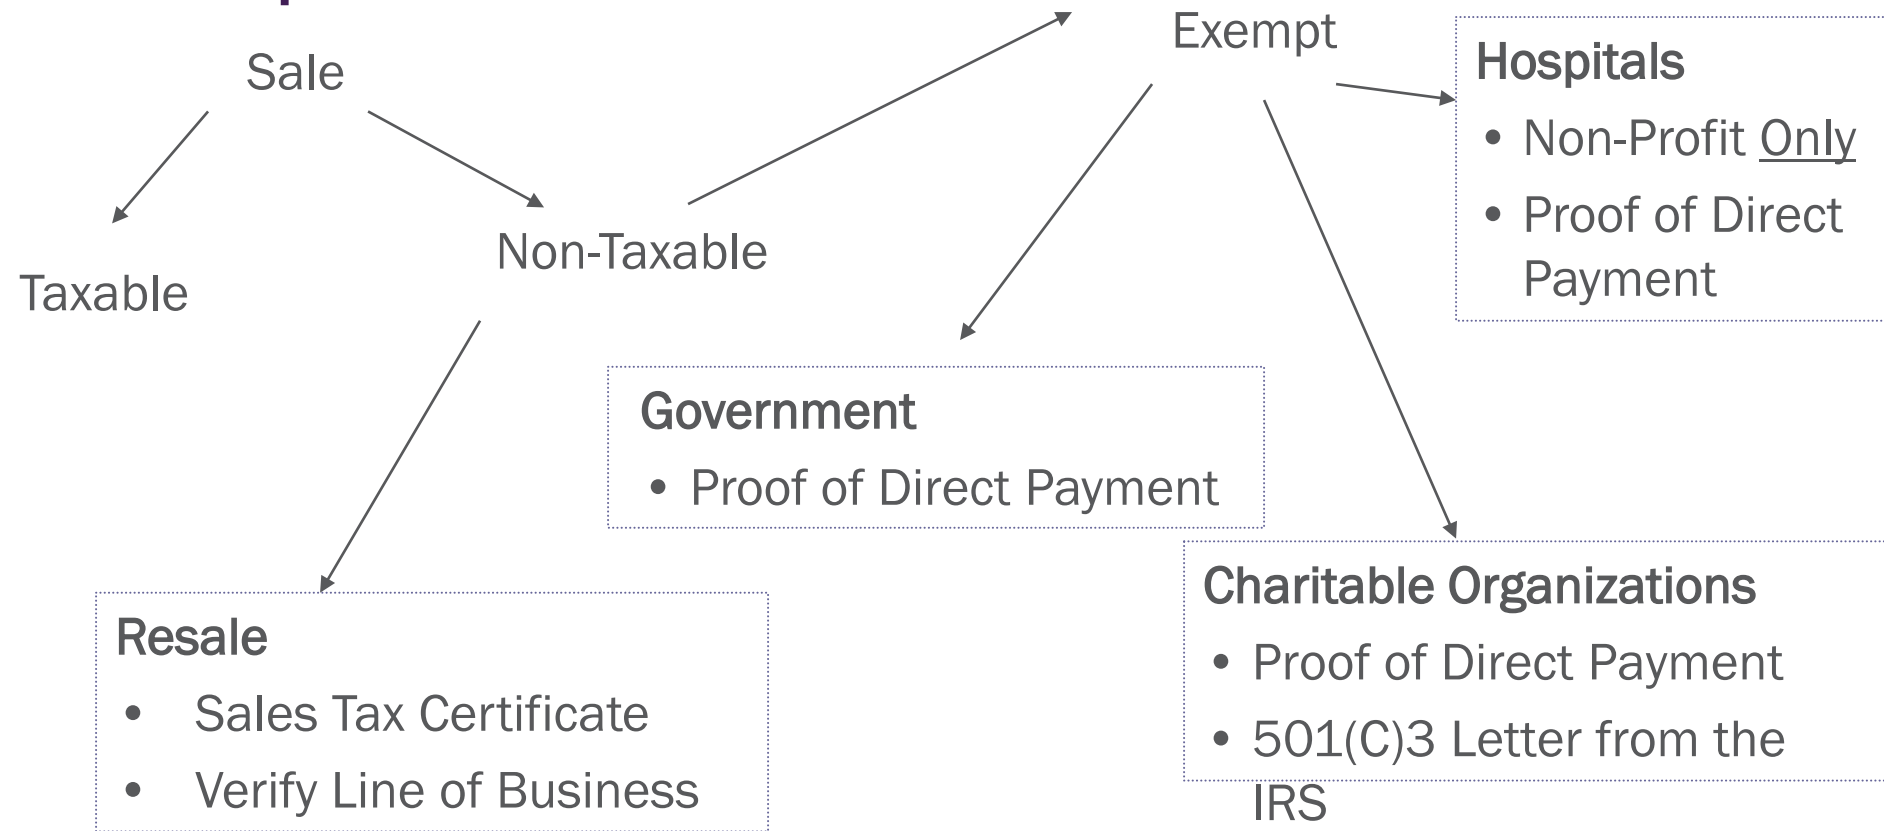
Sale

Taxable

Non-Taxable

Exempt

Hospitals
• Non-Profit Only
• Proof of Direct Payment

Government
• Proof of Direct Payment

Charitable Organizations
• Proof of Direct Payment
• 501(C)3 Letter from the IRS

Resale
• Sales Tax Certificate
• Verify Line of Business